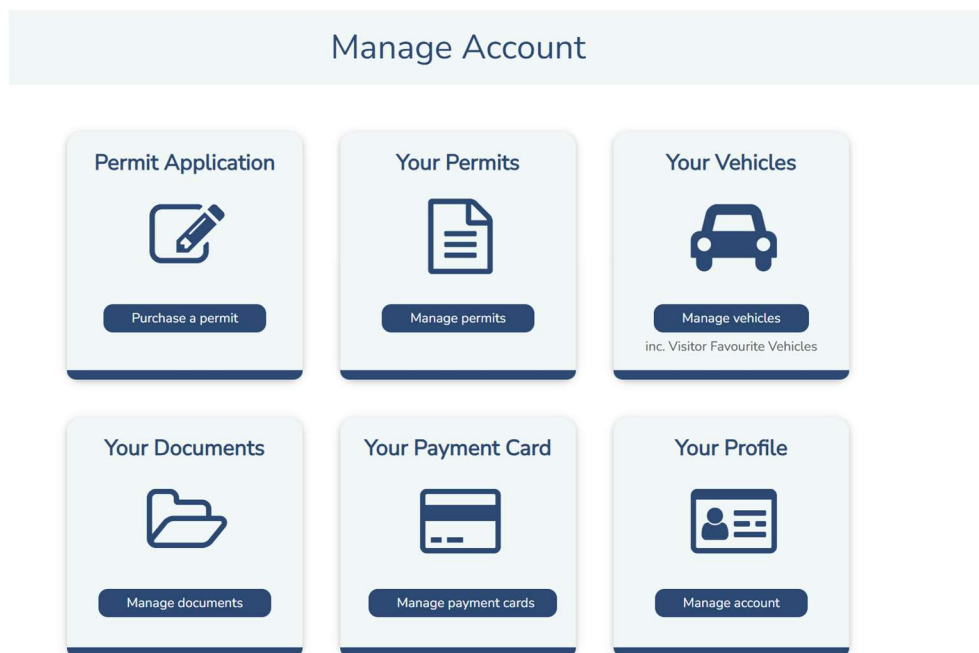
Manage Account

Permit Application

Purchase a permit

Your Permits

Manage permits

Your Vehicles

Manage vehicles

inc. Visitor Favourite Vehicles

Your Documents

Manage documents

Your Payment Card

Manage payment cards

Your Profile

Manage account